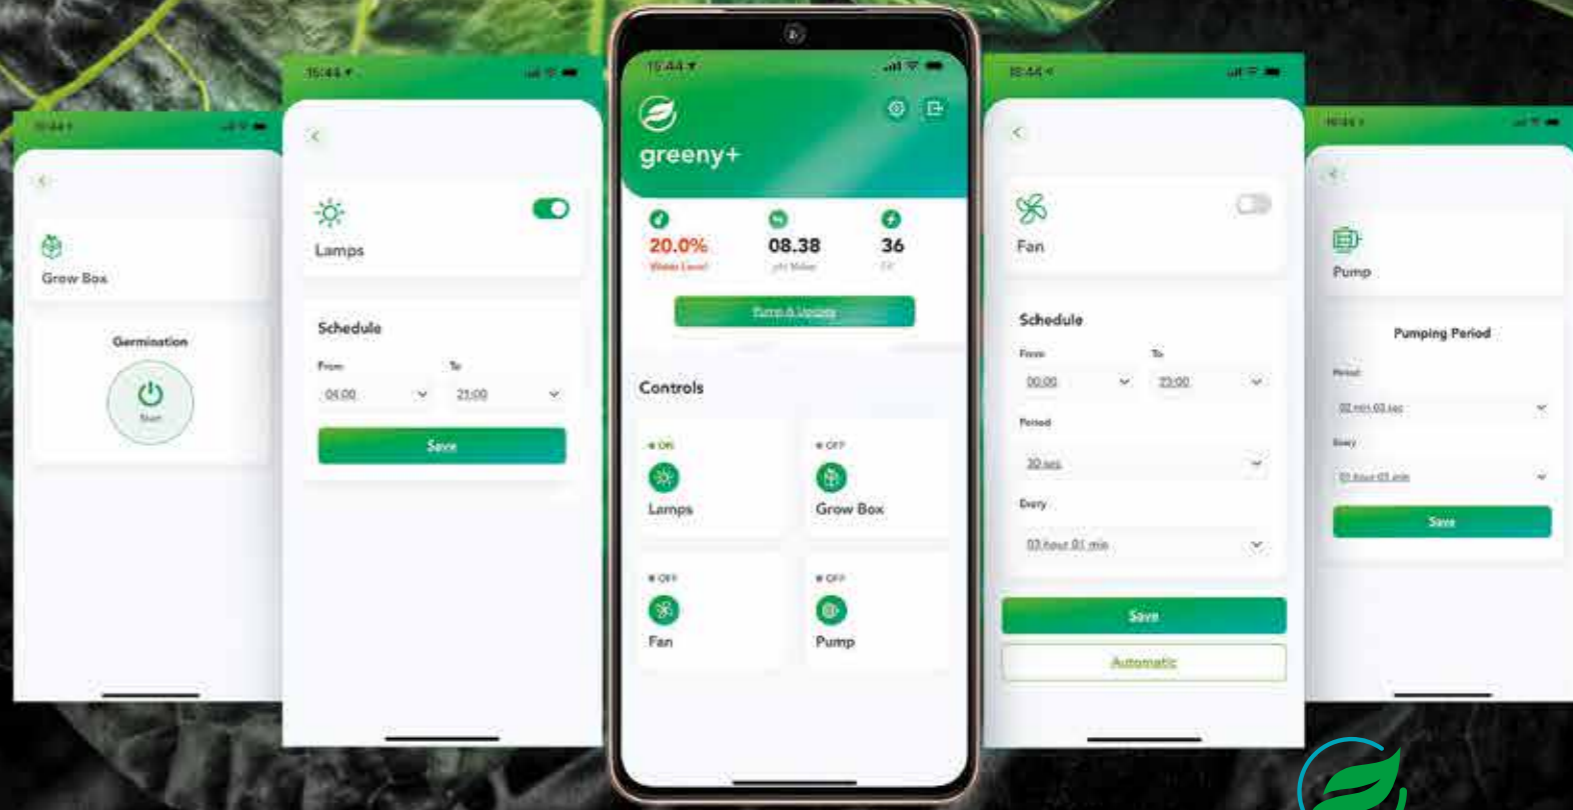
15:44

Grow Box

Germination

Start

15:44

Lamps

Schedule

From

04:00

To

21:00

Save

15:44

greeny+

20.0%

Water Level

08.38

pH Meter

36

EC

Pump & Update

Controls

ON

Lamps

OFF

Grow Box

OFF

Fan

OFF

Pump

15:44

Fan

Schedule

From

00:00

To

23:00

Period

30 sec

Every

03 hour 01 min

Save

Automatic

15:44

Pump

Pumping Period

Period

02 min 03 sec

Every

01 hour 03 min

Save